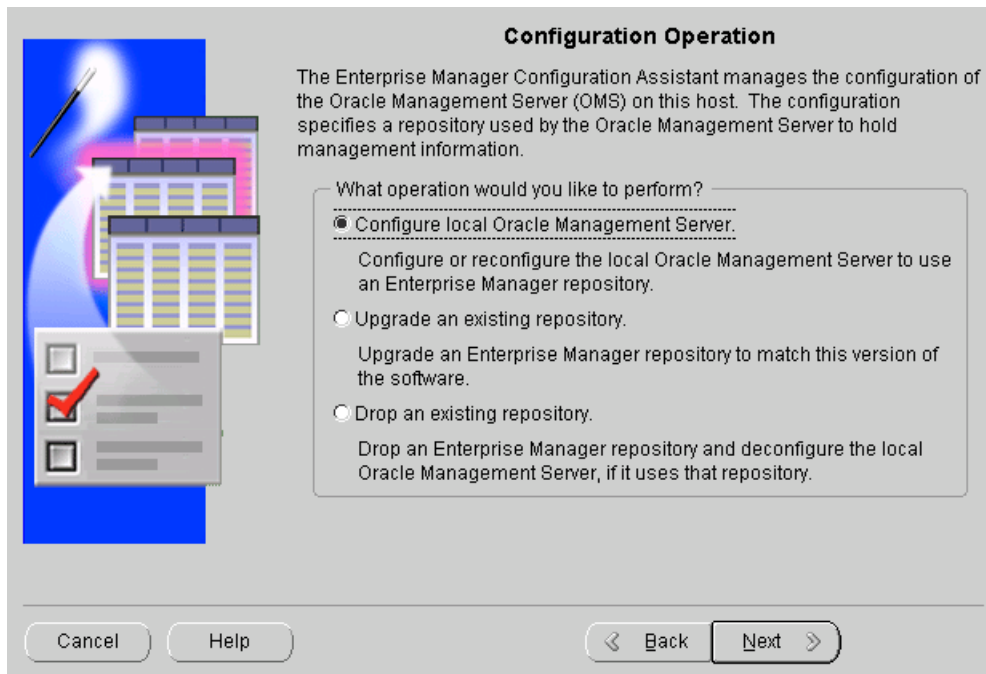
Configuration Operation

The Enterprise Manager Configuration Assistant manages the configuration of the Oracle Management Server (OMS) on this host. The configuration specifies a repository used by the Oracle Management Server to hold management information.

What operation would you like to perform?

Configure local Oracle Management Server.

Configure or reconfigure the local Oracle Management Server to use an Enterprise Manager repository.

Upgrade an existing repository.

Upgrade an Enterprise Manager repository to match this version of the software.

Drop an existing repository.

Drop an Enterprise Manager repository and deconfigure the local Oracle Management Server, if it uses that repository.

Cancel Help Back Next